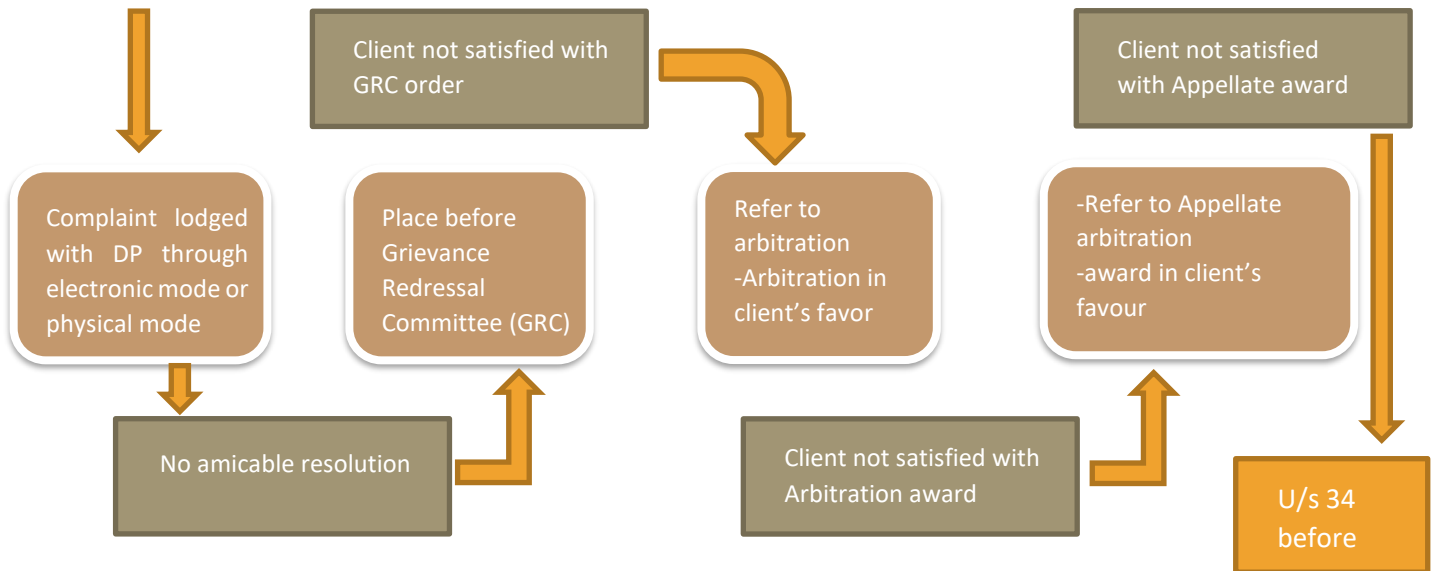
Complaint lodged with DP through electronic mode or physical mode

No amicable resolution

Place before Grievance Redressal Committee (GRC)

Client not satisfied with GRC order

Refer to arbitration
-Arbitration in client's favor

Client not satisfied with Arbitration award

-Refer to Appellate arbitration
-award in client's favour

Client not satisfied with Appellate award

U/s 34 before